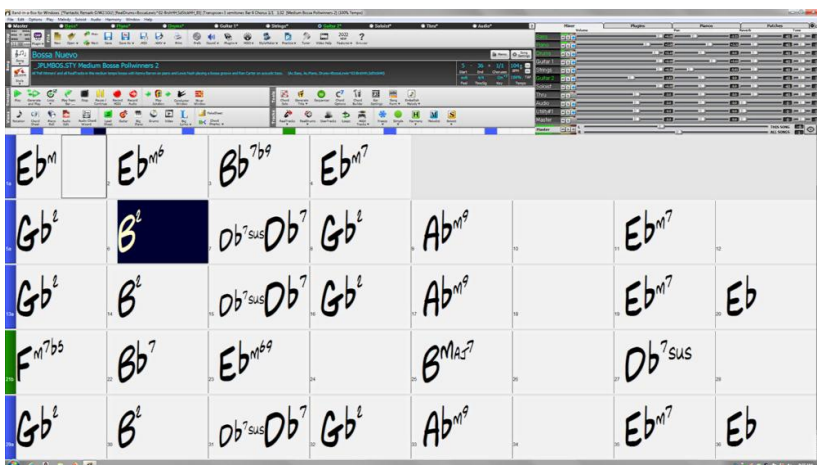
Band-in-a-Box for Windows

File Edit Options Play Melody Soloist Audio Harmony Window Help

Master Bass Piano Drums Guitar Strings Guitar 2 Soloist Audio

Bossa Nuevo

_JPLMBOS.STY Medium Bossa Pollwinners 2

Mixer Plugins Themes Patches

Volume Pan Reverb Tone

Master
Bass
Piano
Drums
Guitar 1
Strings
Guitar 2
Soloist
Thru
Audio
Master

Ebm | | Ebm6 | Bb7b9 | Ebm7
Gb2 | B2 | Db7sus Db7 | Gb2 | Abm9 | | Ebm7 |
Gb2 | B2 | Db7sus Db7 | Gb2 | Abm9 | | Ebm7 | Eb
Fm7b5 | Bb7 | Ebm69 | | BMAJ7 | | Db7sus |
Gb2 | B2 | Db7sus Db7 | Gb2 | Abm9 | | Ebm7 | Eb